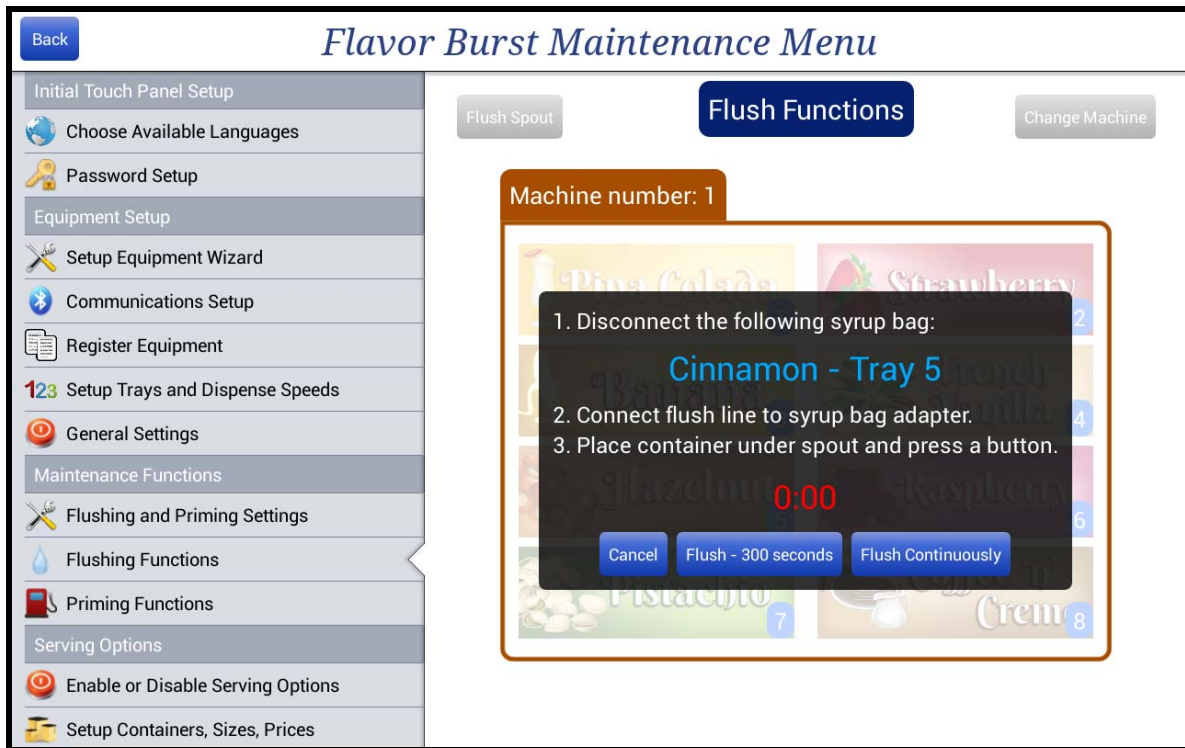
Back

Flavor Burst Maintenance Menu

Initial Touch Panel Setup

Choose Available Languages

Password Setup

Equipment Setup

Setup Equipment Wizard

Communications Setup

Register Equipment

Setup Trays and Dispense Speeds

General Settings

Maintenance Functions

Flushing and Priming Settings

Flushing Functions

Priming Functions

Serving Options

Enable or Disable Serving Options

Setup Containers, Sizes, Prices

Flush Spout

Flush Functions

Change Machine

Machine number: 1

Pina Colada

Strawberry 2

Banana

French Vanilla 4

Hazelnut

Raspberry 6

Pistachio 7

Cream 8

1. Disconnect the following syrup bag:

Cinnamon - Tray 5

2. Connect flush line to syrup bag adapter.
3. Place container under spout and press a button.

0:00

Cancel

Flush - 300 seconds

Flush Continuously